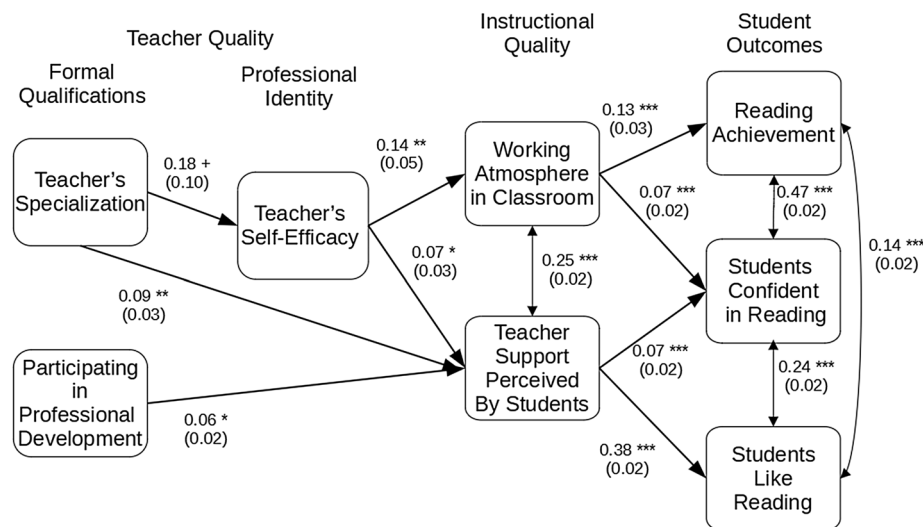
Teacher Quality

Formal Qualifications

Professional Identity

Instructional Quality

Student Outcomes

Teacher's Specialization

0.18 + (0.10)

Teacher's Self-Efficacy

0.14 ** (0.05)

Working Atmosphere in Classroom

0.13 *** (0.03)

Reading Achievement

0.07 *** (0.02)

0.47 *** (0.02)

0.14 *** (0.02)

0.07 * (0.03)

0.25 *** (0.02)

0.09 ** (0.03)

Students Confident in Reading

Teacher Support Perceived By Students

0.07 *** (0.02)

0.24 *** (0.02)

Participating in Professional Development

0.06 * (0.02)

0.38 *** (0.02)

Students Like Reading